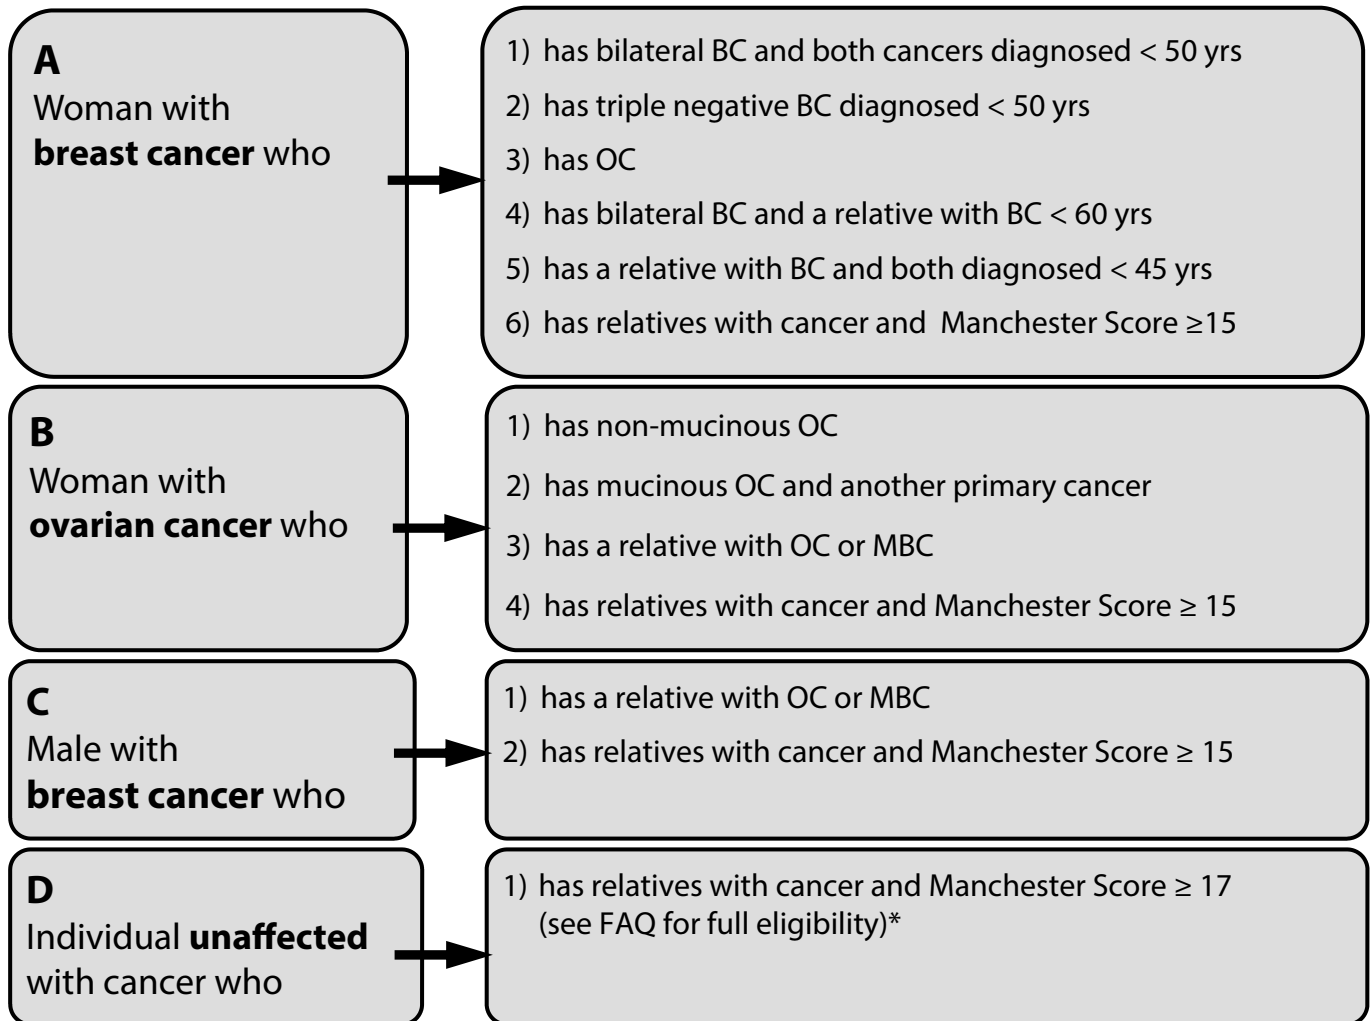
A
Woman with **breast cancer** who

1) has bilateral BC and both cancers diagnosed < 50 yrs
2) has triple negative BC diagnosed < 50 yrs
3) has OC
4) has bilateral BC and a relative with BC < 60 yrs
5) has a relative with BC and both diagnosed < 45 yrs
6) has relatives with cancer and Manchester Score ≥15

B
Woman with **ovarian cancer** who

1) has non-mucinous OC
2) has mucinous OC and another primary cancer
3) has a relative with OC or MBC
4) has relatives with cancer and Manchester Score ≥ 15

C
Male with **breast cancer** who

1) has a relative with OC or MBC
2) has relatives with cancer and Manchester Score ≥ 15

D
Individual **unaffected** with cancer who

1) has relatives with cancer and Manchester Score ≥ 17 (see FAQ for full eligibility)*